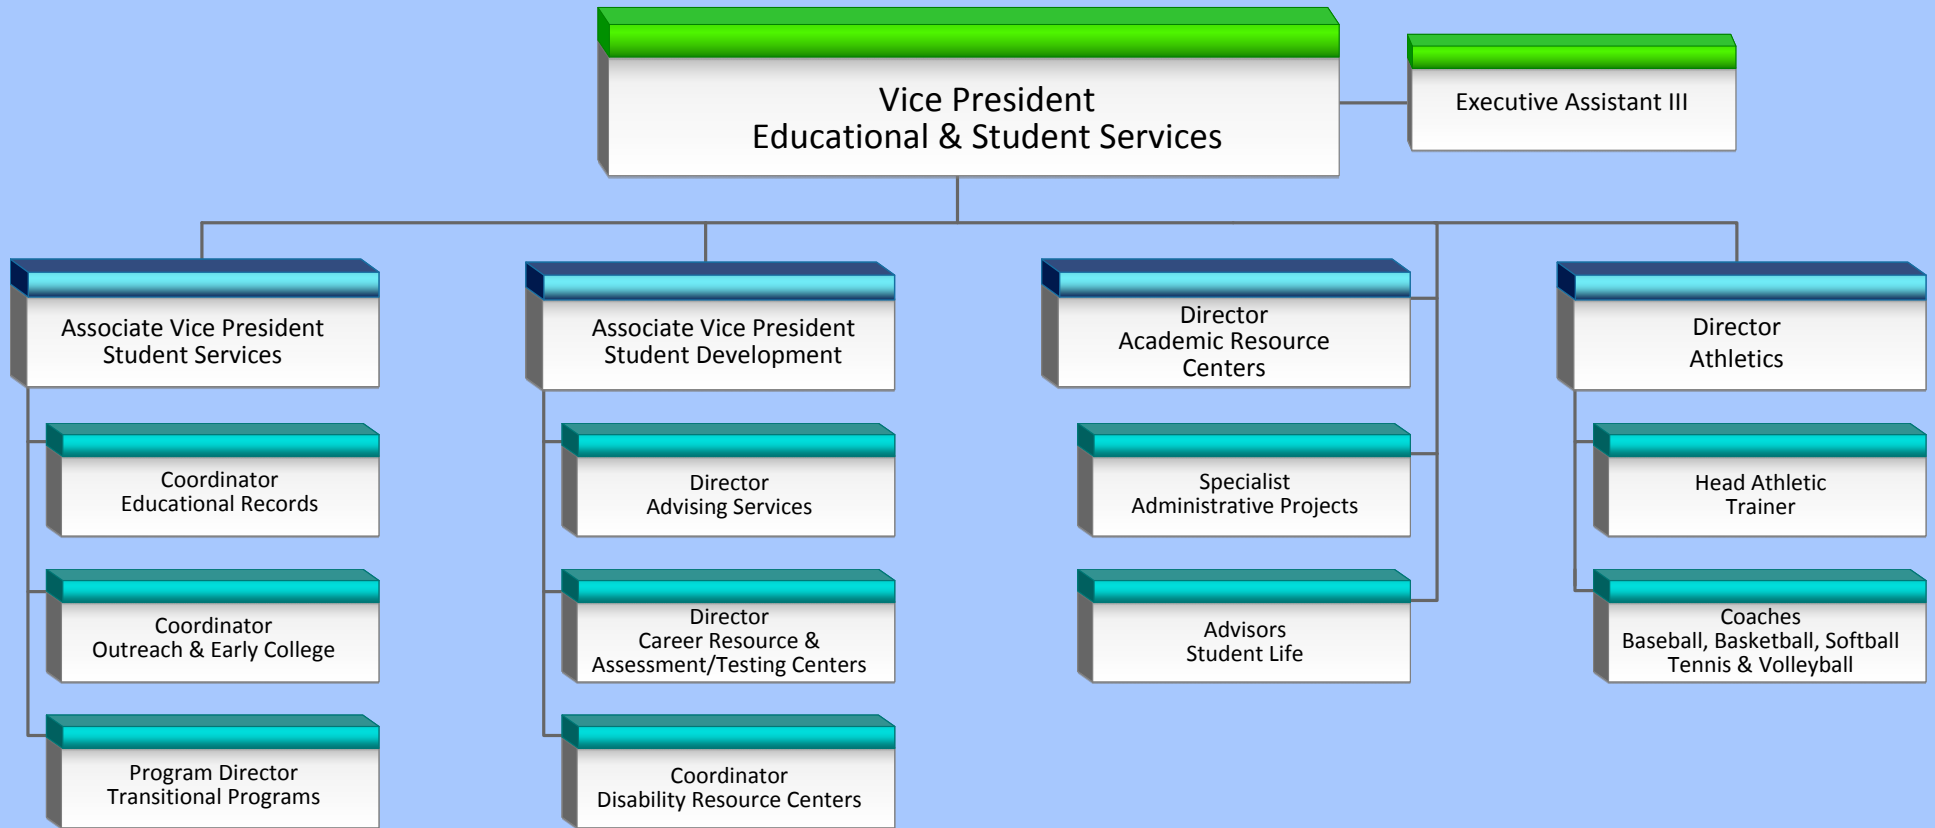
Vice President
Educational & Student Services

Executive Assistant III

Associate Vice President
Student Services

Coordinator
Educational Records

Coordinator
Outreach & Early College

Program Director
Transitional Programs

Associate Vice President
Student Development

Director
Advising Services

Director
Career Resource &
Assessment/Testing Centers

Coordinator
Disability Resource Centers

Director
Academic Resource
Centers

Specialist
Administrative Projects

Advisors
Student Life

Director
Athletics

Head Athletic
Trainer

Coaches
Baseball, Basketball, Softball
Tennis & Volleyball